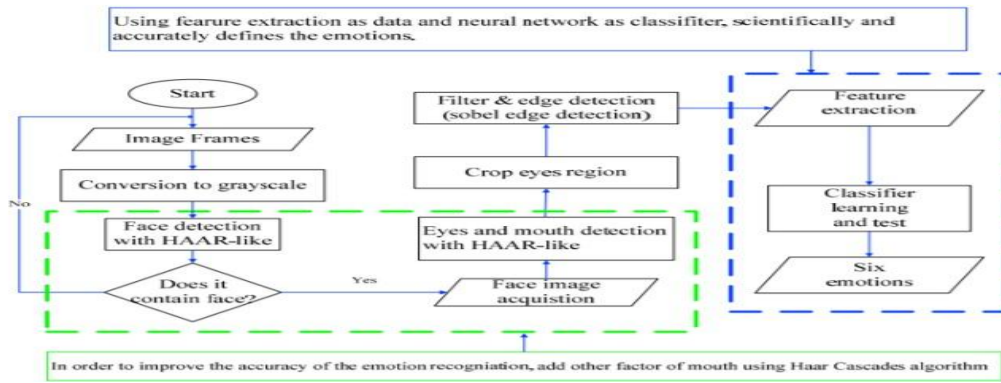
Using fearure extraction as data and neural network as classifiter, scientifically and accurately defines the emotions.

Start

Image Frames

Conversion to grayscale

No

Face detection with HAAR-like

Does it contain face?

Yes

Face image acquistion

Eyes and mouth detection with HAAR-like

Crop eyes region

Filter & edge detection (sobel edge detection)

Feature extraction

Classifier learning and test

Six emotions

In order to improve the accuracy of the emotion recogniation, add other factor of mouth using Haar Cascades algorithm